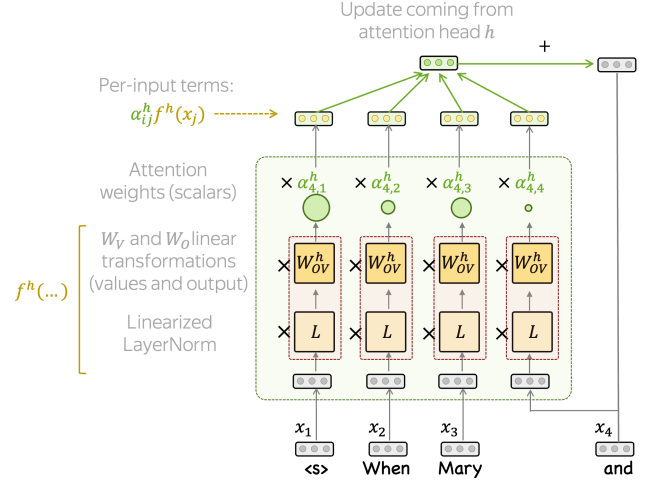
Update coming from attention head $h$

+

Per-input terms: $\alpha_{ij}^{h} f^{h}(x_j)$

Attention weights (scalars)

$\times\ \alpha_{4,1}^{h}$ $\times\ \alpha_{4,2}^{h}$ $\times\ \alpha_{4,3}^{h}$ $\times\ \alpha_{4,4}^{h}$

$f^{h}(\ldots)$

$W_V$ and $W_O$ linear transformations (values and output)

$\times$ $W_{OV}^{h}$ $\times$ $W_{OV}^{h}$ $\times$ $W_{OV}^{h}$ $\times$ $W_{OV}^{h}$

Linearized LayerNorm

$\times$ $L$ $\times$ $L$ $\times$ $L$ $\times$ $L$

$x_1$ $x_2$ $x_3$ $x_4$

<s> When Mary and